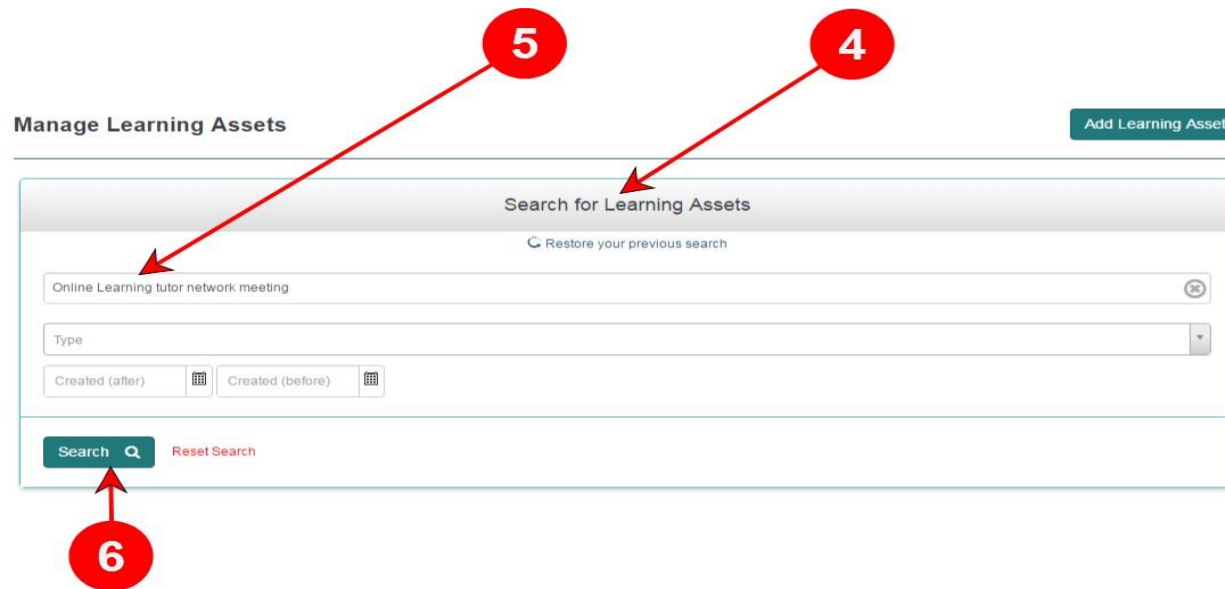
5

4

Manage Learning Assets

Add Learning Asset

Search for Learning Assets

Restore your previous search

Online Learning tutor network meeting

Type

Created (after)

Created (before)

Search

Reset Search

6